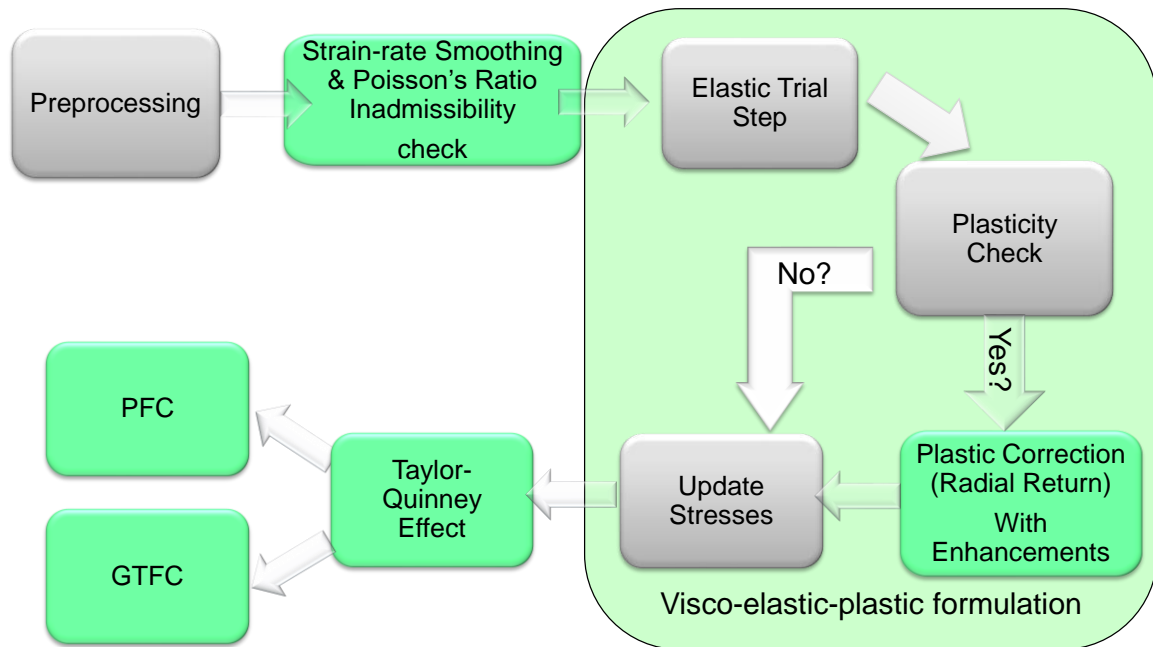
Preprocessing

Strain-rate Smoothing & Poisson's Ratio Inadmissibility check

Elastic Trial Step

Plasticity Check

No?

Yes?

Plastic Correction (Radial Return) With Enhancements

Update Stresses

Taylor-Quinney Effect

PFC

GTFC

Visco-elastic-plastic formulation